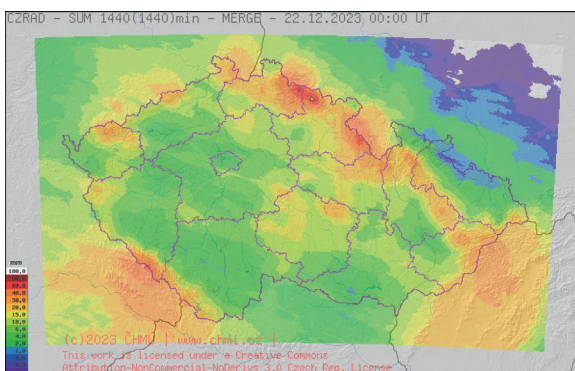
CZRAD - SUM 1440(1440)min - MERGE - 22.12.2023 00:00 UT

mm
100.0
80.0
60.0
40.0
30.0
25.0
20.0
15.0
10.0
6.0
4.0
2.0
1.0
0.5
0.2
0.1

(c)2023 CHMI | www.chmi.cz |
This work is licensed under a Creative Commons
Attribution-NonCommercial-NoDerivs 3.0 Czech Rep. License